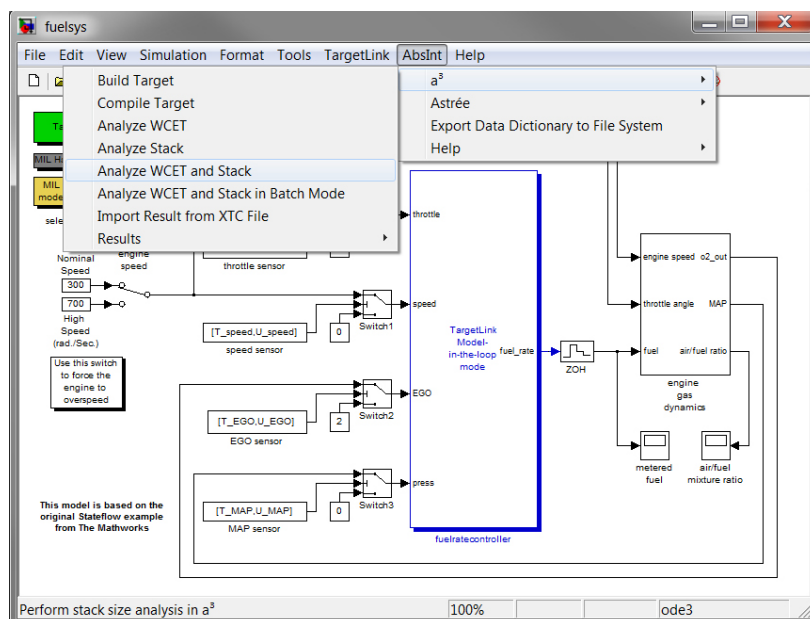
fuelsys

File Edit View Simulation Format Tools TargetLink AbsInt Help

Build Target
Compile Target
Analyze WCET
Analyze Stack
Analyze WCET and Stack
Analyze WCET and Stack in Batch Mode
Import Result from XTC File
Results

a³
Astrée
Export Data Dictionary to File System
Help

Ta
MIL H
MIL mode
sele

Nominal Speed
300
700
High Speed (rad./Sec.)
engine speed

Use this switch to force the engine to overspeed

throttle sensor
[T_speed,U_speed]
speed sensor
0
Switch1
[T_EGO,U_EGO]
EGO sensor
2
Switch2
[T_MAP,U_MAP]
MAP sensor
0
Switch3

throttle
speed
EGO
press
TargetLink Model-in-the-loop mode
fuel_rate
fuelratecontroller

ZOH

engine speed
o2_out
throttle angle
MAP
fuel
air/fuel ratio
engine gas dynamics

metered fuel
air/fuel mixture ratio

This model is based on the original Stateflow example from The Mathworks

Perform stack size analysis in a³
100%
ode3